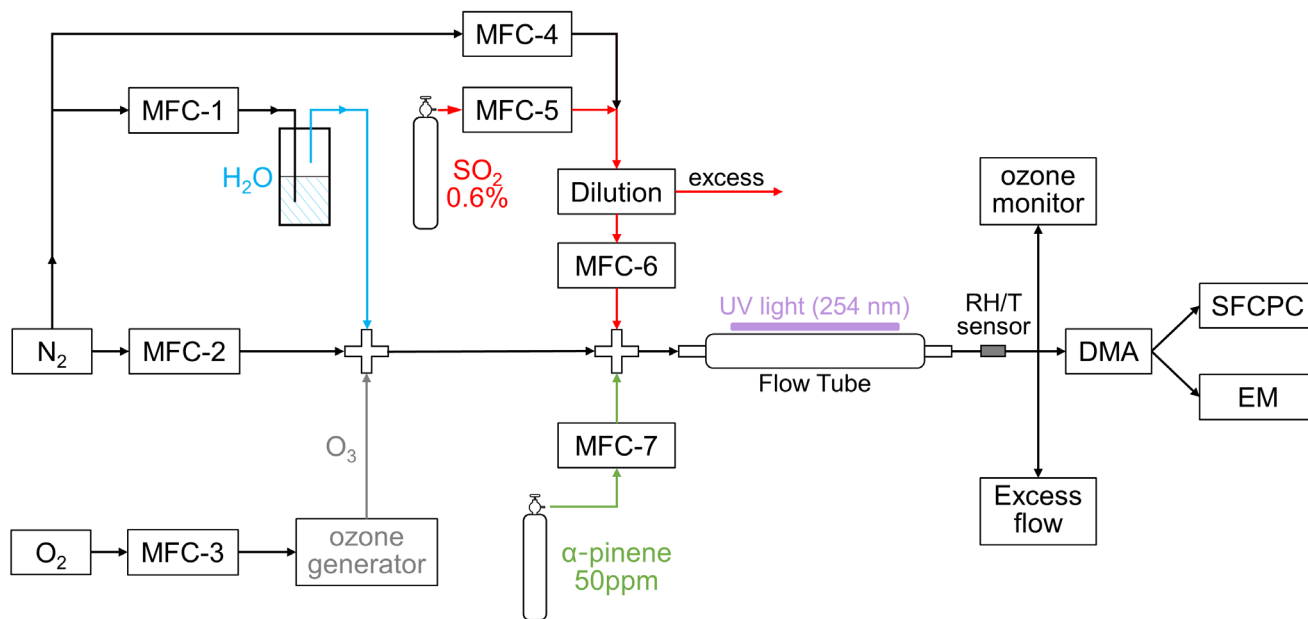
MFC-4

MFC-1

MFC-5

$H_2O$

$SO_2$
0.6%

Dilution

excess

ozone monitor

MFC-6

UV light (254 nm)

RH/T sensor

SFCPC

$N_2$

MFC-2

DMA

Flow Tube

EM

$O_3$

MFC-7

Excess flow

$O_2$

MFC-3

ozone generator

α-pinene
50ppm